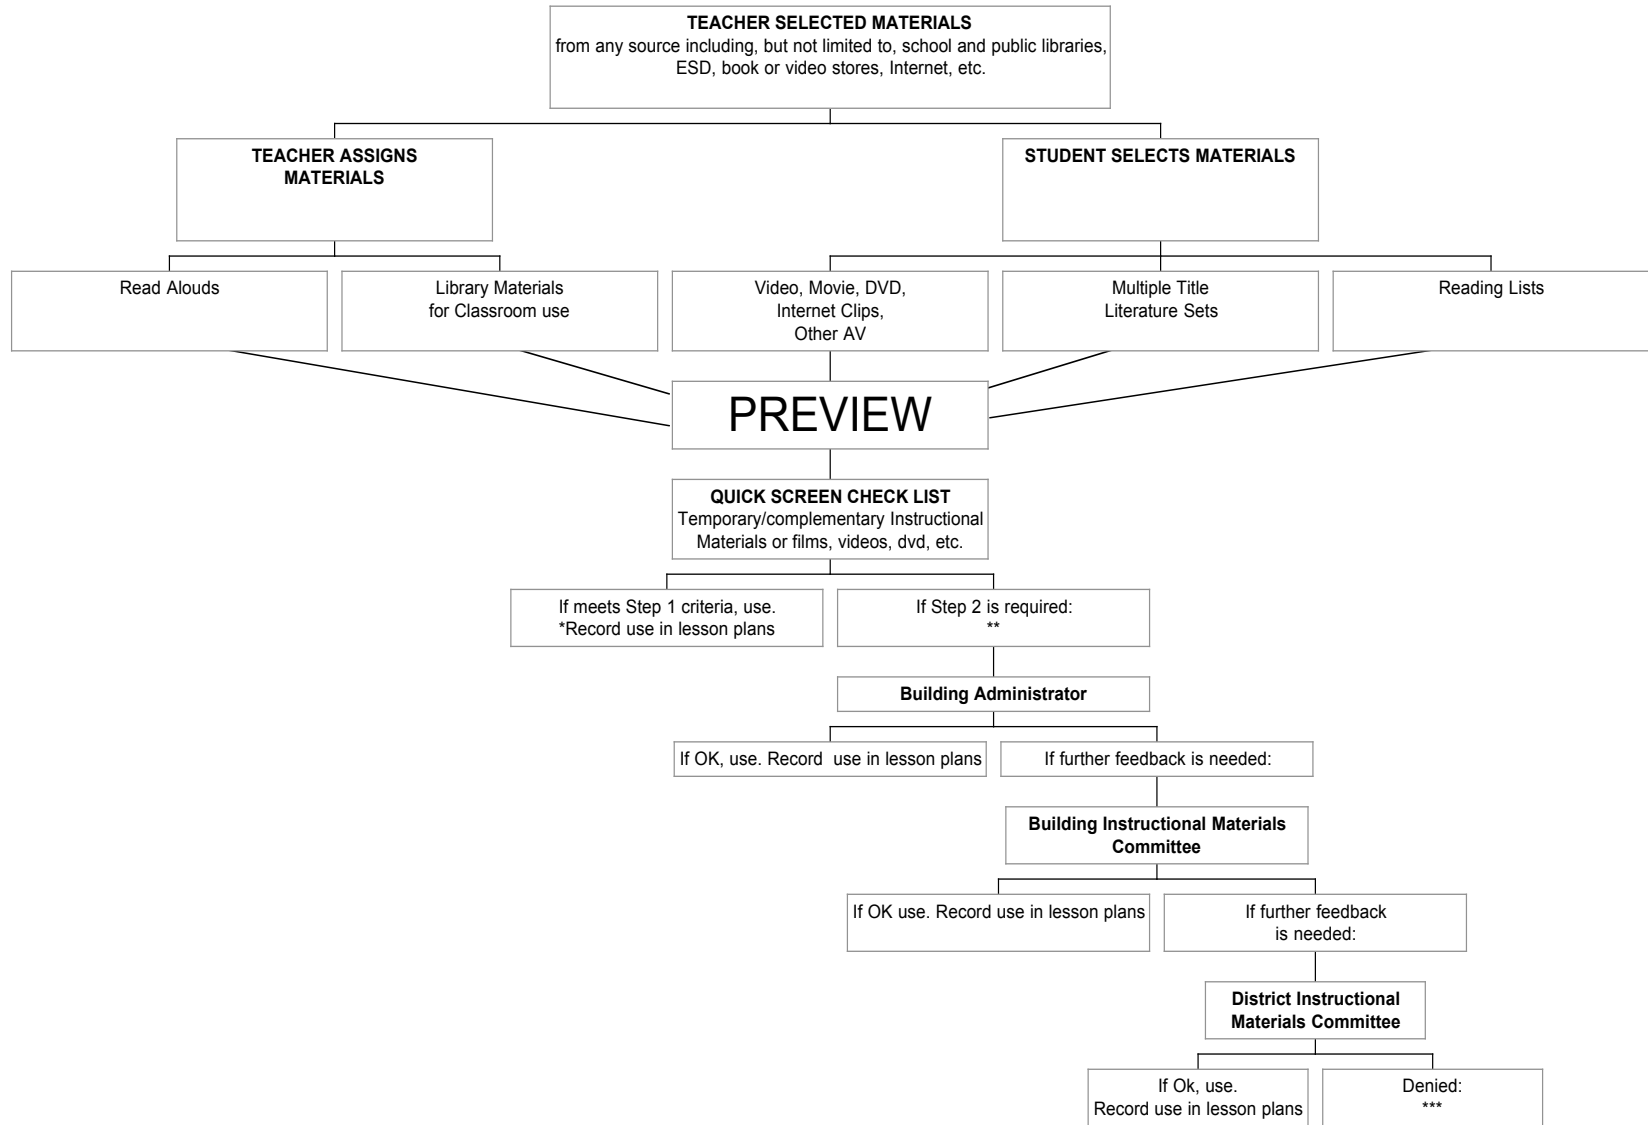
**TEACHER SELECTED MATERIALS**
from any source including, but not limited to, school and public libraries, ESD, book or video stores, Internet, etc.

**TEACHER ASSIGNS MATERIALS**

**STUDENT SELECTS MATERIALS**

Read Alouds

Library Materials for Classroom use

Video, Movie, DVD, Internet Clips, Other AV

Multiple Title Literature Sets

Reading Lists

PREVIEW

**QUICK SCREEN CHECK LIST**
Temporary/complementary Instructional Materials or films, videos, dvd, etc.

If meets Step 1 criteria, use.
*Record use in lesson plans

If Step 2 is required:
**

**Building Administrator**

If OK, use. Record use in lesson plans

If further feedback is needed:

**Building Instructional Materials Committee**

If OK use. Record use in lesson plans

If further feedback is needed:

**District Instructional Materials Committee**

If Ok, use.
Record use in lesson plans

Denied:
***